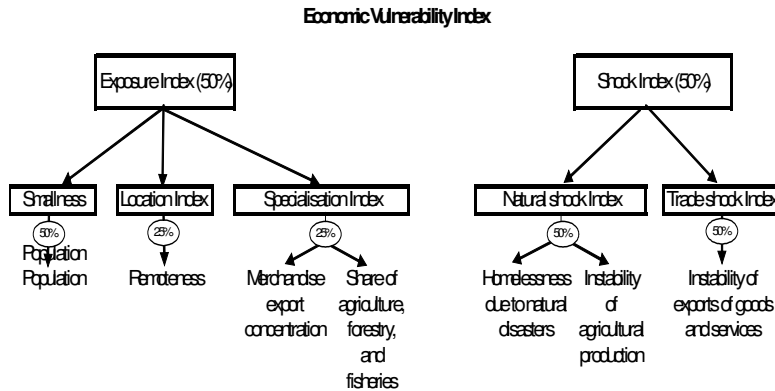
Economic Vulnerability Index

Exposure Index (50%)

Shock Index (50%)

Smallness

50%

Population

Population

Location Index

25%

Remoteness

Specialisation Index

25%

Merchandise export concentration

Share of agriculture, forestry, and fisheries

Natural shock Index

50%

Homelessness due to natural disasters

Instability of agricultural production

Trade shock Index

50%

Instability of exports of goods and services